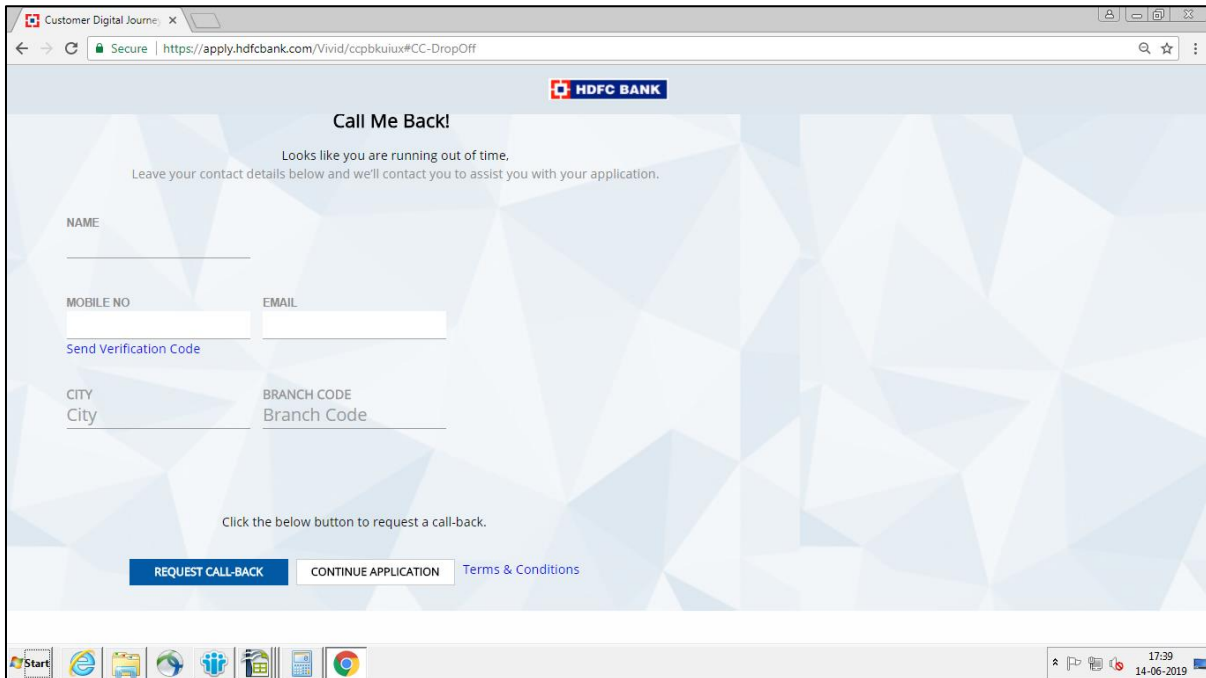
Customer Digital Journey ×

Secure | https://apply.hdfcbank.com/Vivid/ccpbkuiux#CC-DropOff

HDFC BANK

Call Me Back!

Looks like you are running out of time,
Leave your contact details below and we'll contact you to assist you with your application.

NAME

MOBILE NO

EMAIL

Send Verification Code

CITY
City

BRANCH CODE
Branch Code

Click the below button to request a call-back.

REQUEST CALL-BACK

CONTINUE APPLICATION

Terms & Conditions

Start

17:39
14-06-2019